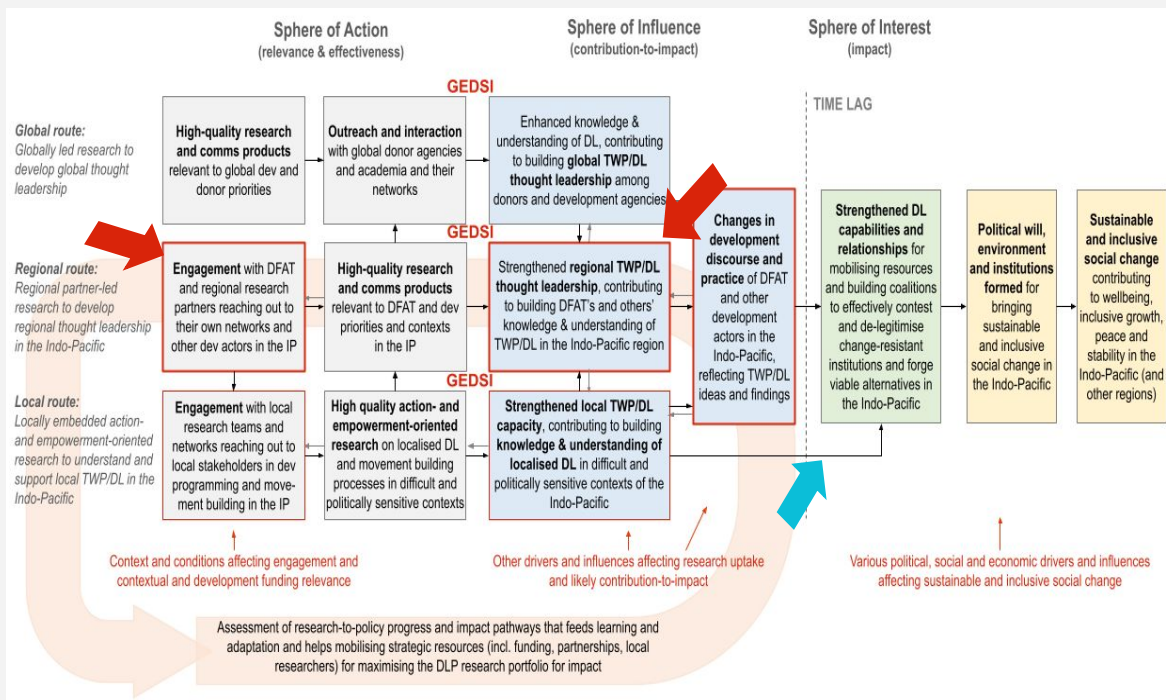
Sphere of Action
(relevance & effectiveness)

Sphere of Influence
(contribution-to-impact)

Sphere of Interest
(impact)

GEDSI

TIME LAG

Global route:
Globally led research to develop global thought leadership

High-quality research and comms products relevant to global dev and donor priorities

Outreach and interaction with global donor agencies and academia and their networks

Enhanced knowledge & understanding of DL, contributing to building global TWP/DL thought leadership among donors and development agencies

GEDSI

Regional route:
Regional partner-led research to develop regional thought leadership in the Indo-Pacific

Engagement with DFAT and regional research partners reaching out to their own networks and other dev actors in the IP

High-quality research and comms products relevant to DFAT and dev priorities and contexts in the IP

Strengthened regional TWP/DL thought leadership, contributing to building DFAT's and others' knowledge & understanding of TWP/DL in the Indo-Pacific region

Changes in development discourse and practice of DFAT and other development actors in the Indo-Pacific, reflecting TWP/DL ideas and findings

Strengthened DL capabilities and relationships for mobilising resources and building coalitions to effectively contest and de-legitimise change-resistant institutions and forge viable alternatives in the Indo-Pacific

Political will, environment and institutions formed for bringing sustainable and inclusive social change in the Indo-Pacific

Sustainable and inclusive social change contributing to wellbeing, inclusive growth, peace and stability in the Indo-Pacific (and other regions)

GEDSI

Local route:
Locally embedded action- and empowerment-oriented research to understand and support local TWP/DL in the Indo-Pacific

Engagement with local research teams and networks reaching out to local stakeholders in dev programming and movement building in the IP

High quality action- and empowerment-oriented research on localised DL and movement building processes in difficult and politically sensitive contexts

Strengthened local TWP/DL capacity, contributing to building knowledge & understanding of localised DL in difficult and politically sensitive contexts of the Indo-Pacific

Context and conditions affecting engagement and contextual and development funding relevance

Other drivers and influences affecting research uptake and likely contribution-to-impact

Various political, social and economic drivers and influences affecting sustainable and inclusive social change

Assessment of research-to-policy progress and impact pathways that feeds learning and adaptation and helps mobilising strategic resources (incl. funding, partnerships, local researchers) for maximising the DLP research portfolio for impact